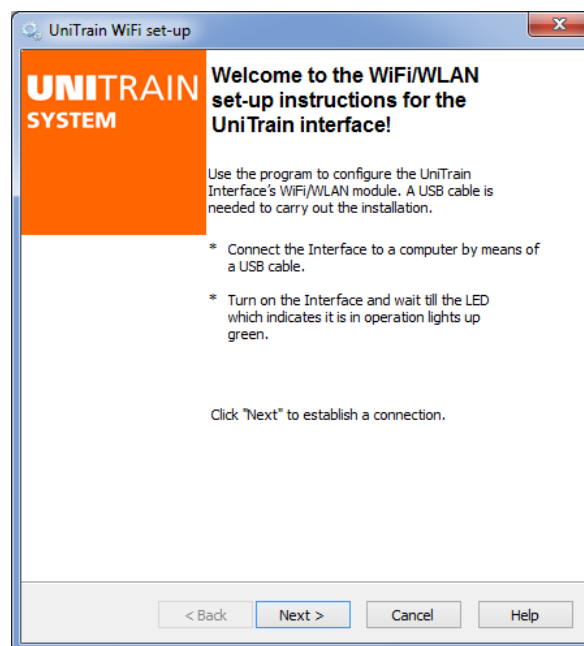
UniTrain WiFi set-up

UNITRAIN
SYSTEM

Welcome to the WiFi/WLAN set-up instructions for the UniTrain interface!

Use the program to configure the UniTrain Interface's WiFi/WLAN module. A USB cable is needed to carry out the installation.

* Connect the Interface to a computer by means of a USB cable.

* Turn on the Interface and wait till the LED which indicates it is in operation lights up green.

Click "Next" to establish a connection.

< Back
Next >
Cancel
Help